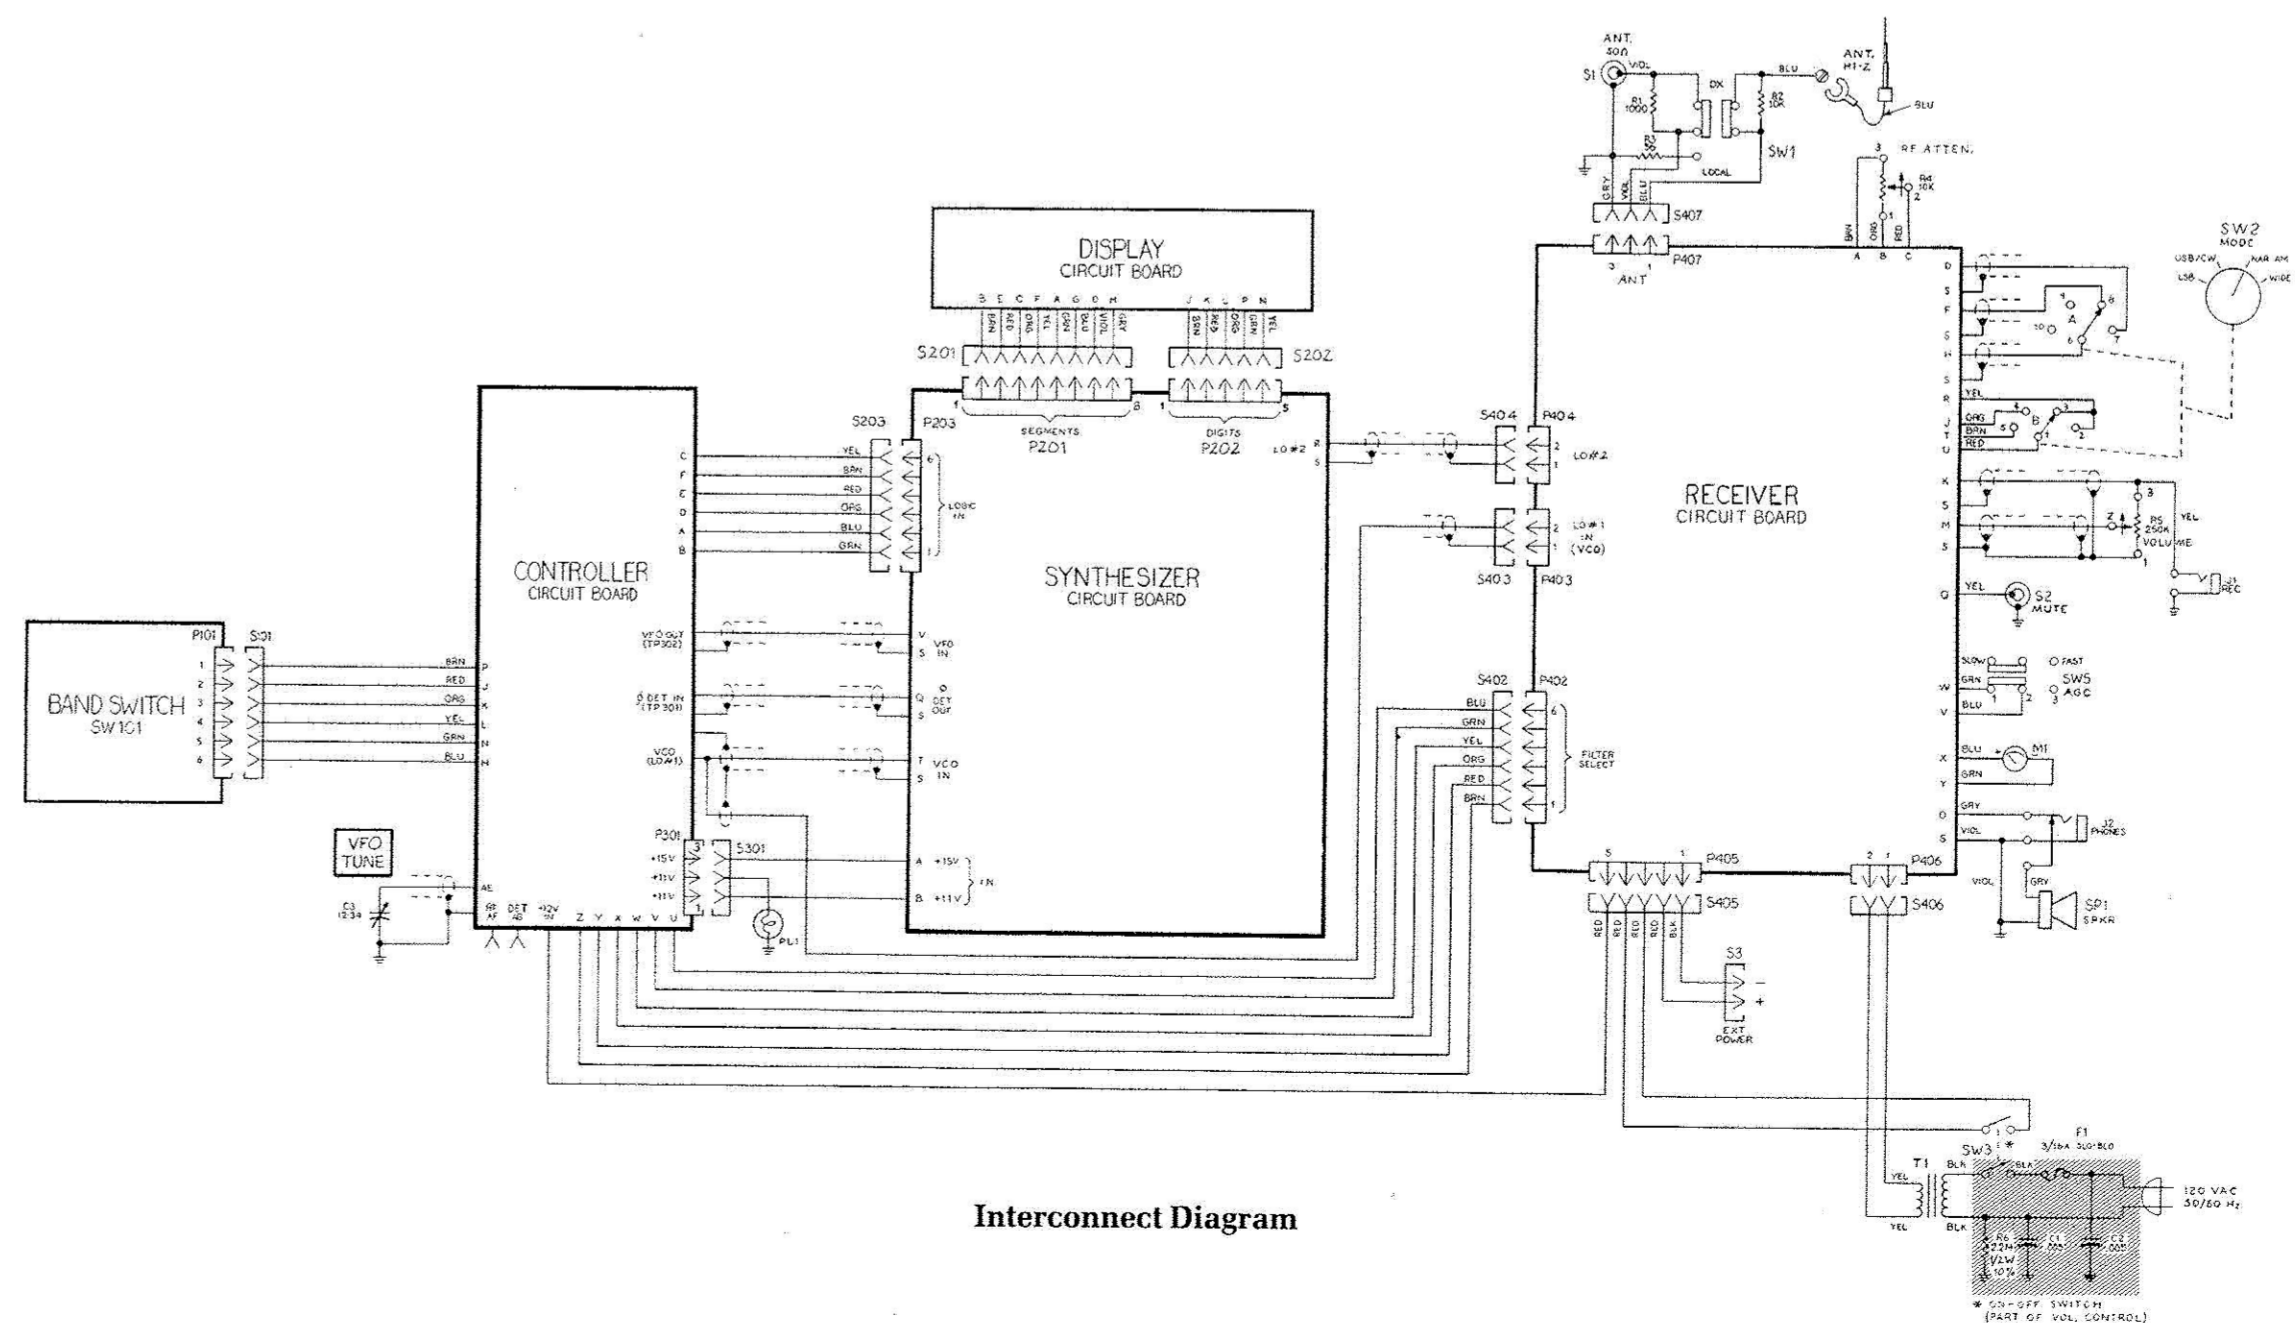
DISPLAY
CIRCUIT BOARD

B E C F A G D H J K L P N
BRN RED ORG YEL GRN BLU VIOL GRY BRN RED ORG GRN YEL

S201 S202

1 8 1 5
SEGMENTS DIGITS
P201 P202

S203 P203

CONTROLLER
CIRCUIT BOARD

C F E D A B
YEL BRN RED ORG BLU GRN
6 1
LOGIC IN

SYNTHESIZER
CIRCUIT BOARD

VFO OUT (TP302)
V VFO IN
S
Ø DET IN (TP301)
Q Ø DET OUT
S
VCO (LO#1)
T VCO IN
S

P301 S301
+15V +11V +11V
3 1
A +15V
B +11V
IN
PL1

BAND SWITCH
SW101
P101 S101
1 2 3 4 5 6
BRN RED ORG YEL GRN BLU
P J K L N M

VFO TUNE
C3 12-34
AE
RF AF DET AB +12V IN
Z Y X W V U

LO #2 R S

S404 P404
2 1 LO#2
2 1 LO #1 IN (VCO)
S403 P403

S402 P402
BLU GRN YEL ORG RED BRN
6 1
FILTER SELECT

ANT. 50Ω
S1
VIOL
R1 1000
R3 50
DX
R2 10K
LOCAL
SW1
BLU
ANT. HI-Z
BLU
GRY VIOL BLU
S407
P407
3 1
ANT

3 RF ATTEN.
R4 10K
1 2
BRN ORG RED
A B C

RECEIVER
CIRCUIT BOARD

D S F S H S R J T U K S M S Q W V X Y O S

SW2
MODE
USB/CW NAR AM
LSB WIDE
4 8 10 A 6 7
YEL ORG BRN RED
4 3 5 B 1 2

3 2 R5 250K VOLUME 1 YEL
J1 REC
YEL S2 MUTE
SLOW GRN BLU
O FAST
SW5 AGC
1 2 3
BLU M1
GRN
GRY VIOL J2 PHONES
VIOL GRY SP1 SPKR

5 1 P405
S405
RED RED RED RED BLK
2 1 P406
S406
S3
- +
EXT POWER

F1 3/16A SLO-BLO
SW3 *
T1
YEL BLK BLK
YEL BLK
120 VAC 50/60 Hz
R6 22M 1/2W 10%
C1 .005
C2 .005
* ON-OFF SWITCH (PART OF VOL. CONTROL)

Interconnect Diagram